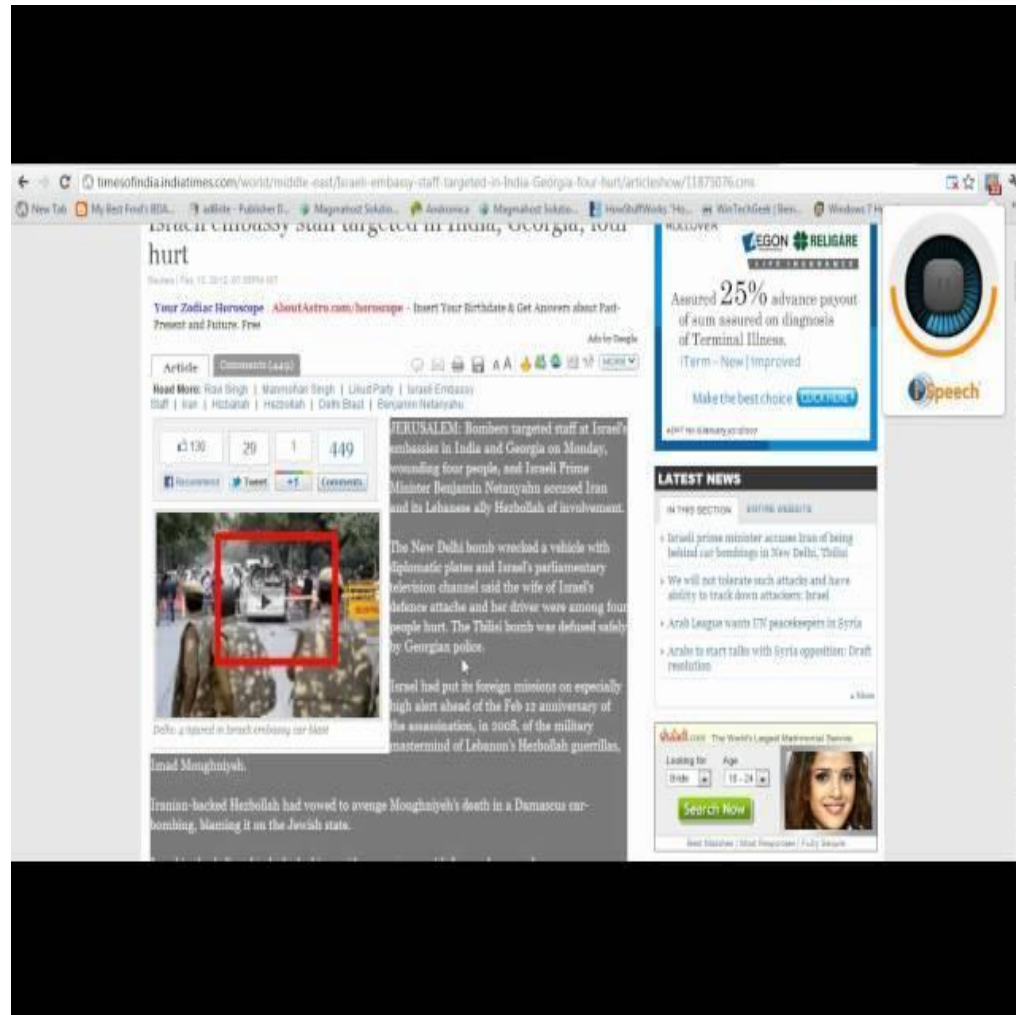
timesofindia.indiatimes.com/world/middle-east/Israeli-embassy-staff-targeted-in-India-Georgia-four-hurt/articleshow/11875076.cms

New Tab | My Best Food's BDA... | adBrite - Publisher D... | Magnahost Solutio... | Avalonica | Magnahost Solutio... | HowStuffWorks "Ho... | WinTechGeek | Bein... | Windows 7 H...

Israeli embassy staff targeted in India, Georgia, four hurt

Reuters | Feb 13, 2012, 07:55PM IST

Your Zodiac Horoscope AboutAstro.com/horoscope - Insert Your Birthdate & Get Answers about Past-Present and Future. Free

Ads by Google

Article | Comments (449)

MORE

Read More: Ravi Singh | Manmohan Singh | Likud Party | Israeli Embassy Staff | Iran | Hizbollah | Hezbollah | Delhi Blast | Benjamin Netanyahu

130 | 29 | 1 | 449

Recommend | Tweet | +1 | Comments

Delhi: 4 injured in Israeli embassy car blast

JERUSALEM: Bombers targeted staff at Israel's embassies in India and Georgia on Monday, wounding four people, and Israeli Prime Minister Benjamin Netanyahu accused Iran and its Lebanese ally Hezbollah of involvement.

The New Delhi bomb wrecked a vehicle with diplomatic plates and Israel's parliamentary television channel said the wife of Israel's defence attache and her driver were among four people hurt. The Tbilisi bomb was defused safely by Georgian police.

Israel had put its foreign missions on especially high alert ahead of the Feb 12 anniversary of the assassination, in 2008, of the military mastermind of Lebanon's Hezbollah guerrillas, Imad Moughniyeh.

Iranian-backed Hezbollah had vowed to avenge Moughniyeh's death in a Damascus car-bombing, blaming it on the Jewish state.

AEGON RELIGARE

LIFE INSURANCE

Assured 25% advance payout of sum assured on diagnosis of Terminal Illness.

iTerm - New | Improved

Make the best choice CLICK HERE

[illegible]

LATEST NEWS

IN THIS SECTION | EDITOR'S INSIGHTS

Israeli prime minister accuses Iran of being behind car bombings in New Delhi, Tbilisi

We will not tolerate such attacks and have ability to track down attackers: Israel

Arab League wants UN peacekeepers in Syria

Arabs to start talks with Syria opposition: Draft resolution

» More

shaadi.com The World's Largest Matrimonial Service

Looking for | Age

Bride | 18 - 24

Search Now

Best Matches | Most Responsive | Fully Secure

iSpeech